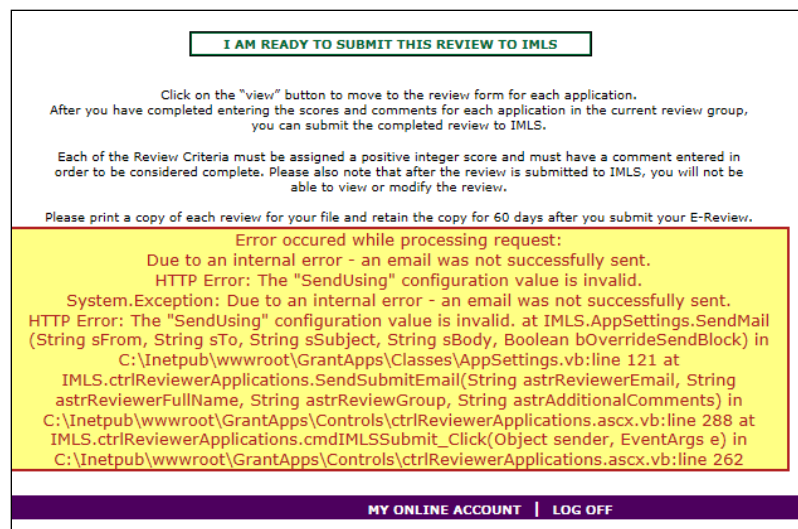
I AM READY TO SUBMIT THIS REVIEW TO IMLS

Click on the "view" button to move to the review form for each application. After you have completed entering the scores and comments for each application in the current review group, you can submit the completed review to IMLS.

Each of the Review Criteria must be assigned a positive integer score and must have a comment entered in order to be considered complete. Please also note that after the review is submitted to IMLS, you will not be able to view or modify the review.

Please print a copy of each review for your file and retain the copy for 60 days after you submit your E-Review.

Error occured while processing request:
Due to an internal error - an email was not successfully sent.
HTTP Error: The "SendUsing" configuration value is invalid.
System.Exception: Due to an internal error - an email was not successfully sent.
HTTP Error: The "SendUsing" configuration value is invalid. at IMLS.AppSettings.SendMail (String sFrom, String sTo, String sSubject, String sBody, Boolean bOverrideSendBlock) in C:\Inetpub\wwwroot\GrantApps\Classes\AppSettings.vb:line 121 at IMLS.ctrlReviewerApplications.SendSubmitEmail(String astrReviewerEmail, String astrReviewerFullName, String astrReviewGroup, String astrAdditionalComments) in C:\Inetpub\wwwroot\GrantApps\Controls\ctrlReviewerApplications.ascx.vb:line 288 at IMLS.ctrlReviewerApplications.cmdIMLSSubmit_Click(Object sender, EventArgs e) in C:\Inetpub\wwwroot\GrantApps\Controls\ctrlReviewerApplications.ascx.vb:line 262

MY ONLINE ACCOUNT | LOG OFF